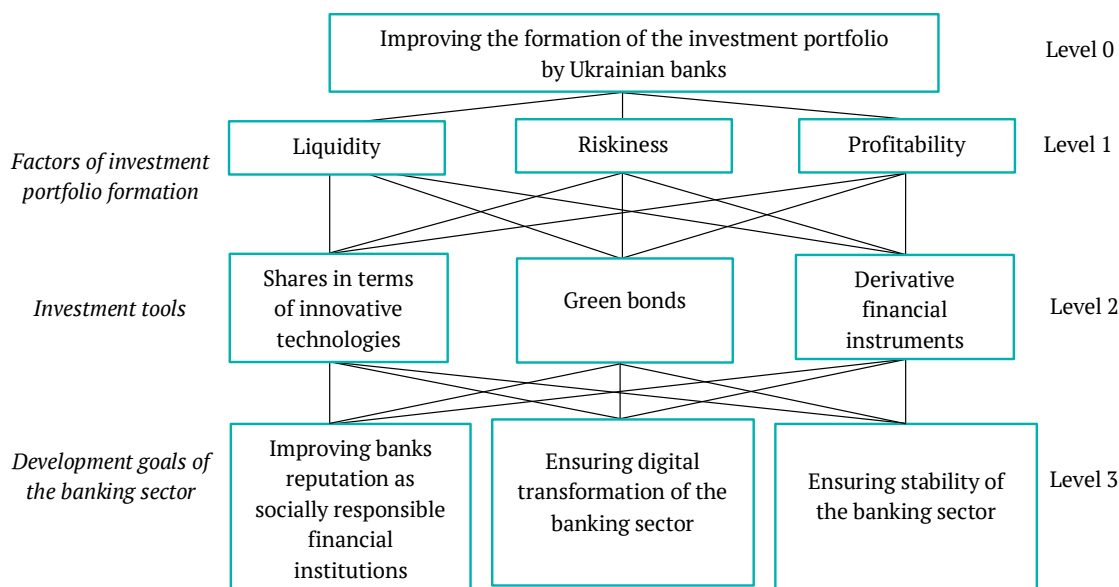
Improving the formation of the investment portfolio by Ukrainian banks

Level 0

Factors of investment portfolio formation

Liquidity

Riskiness

Profitability

Level 1

Investment tools

Shares in terms of innovative technologies

Green bonds

Derivative financial instruments

Level 2

Development goals of the banking sector

Improving banks reputation as socially responsible financial institutions

Ensuring digital transformation of the banking sector

Ensuring stability of the banking sector

Level 3